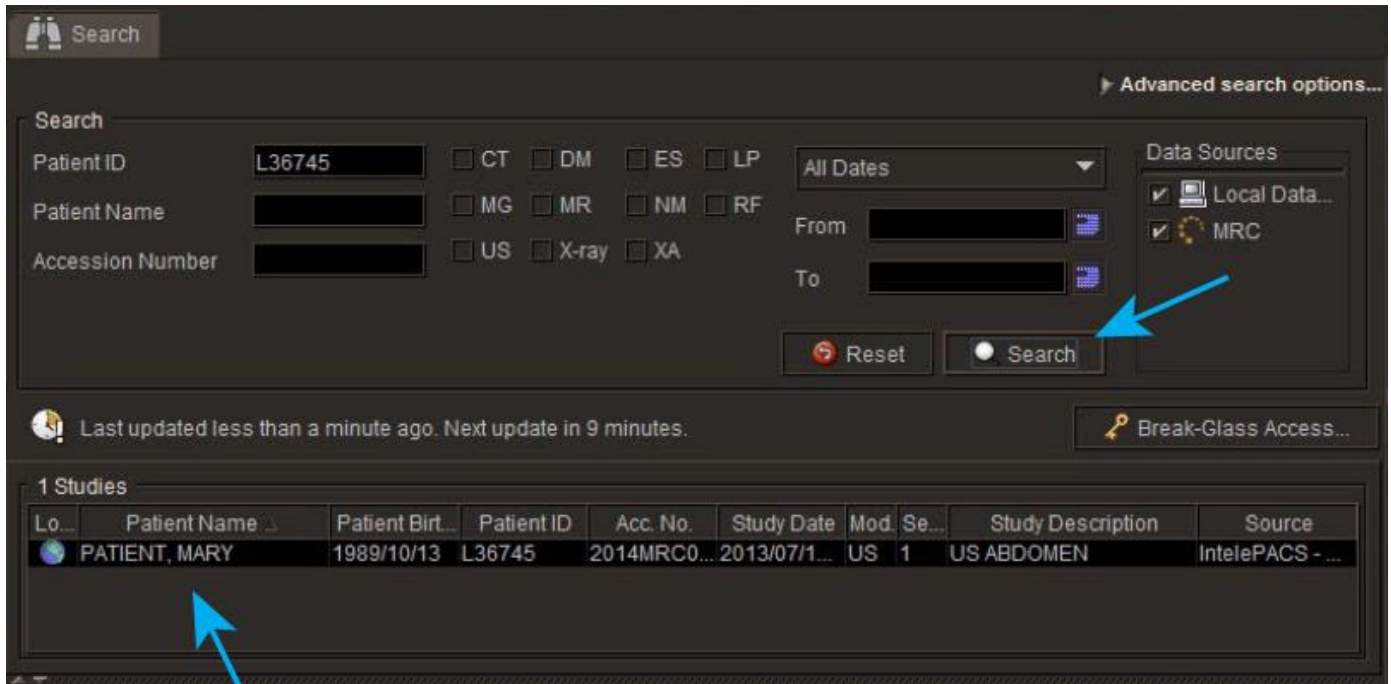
Search

Advanced search options...

Search

Patient ID L36745

Patient Name

Accession Number

CT DM ES LP
MG MR NM RF
US X-ray XA

All Dates

From

To

Data Sources

Local Data...

MRC

Reset

Search

Last updated less than a minute ago. Next update in 9 minutes.

Break-Glass Access...

1 Studies

| Lo... | Patient Name | Patient Birt... | Patient ID | Acc. No. | Study Date | Mod. | Se... | Study Description | Source |
|---|---|---|---|---|---|---|---|---|---|
| | PATIENT, MARY | 1989/10/13 | L36745 | 2014MRC0... | 2013/07/1... | US | 1 | US ABDOMEN | IntelePACS - ... |